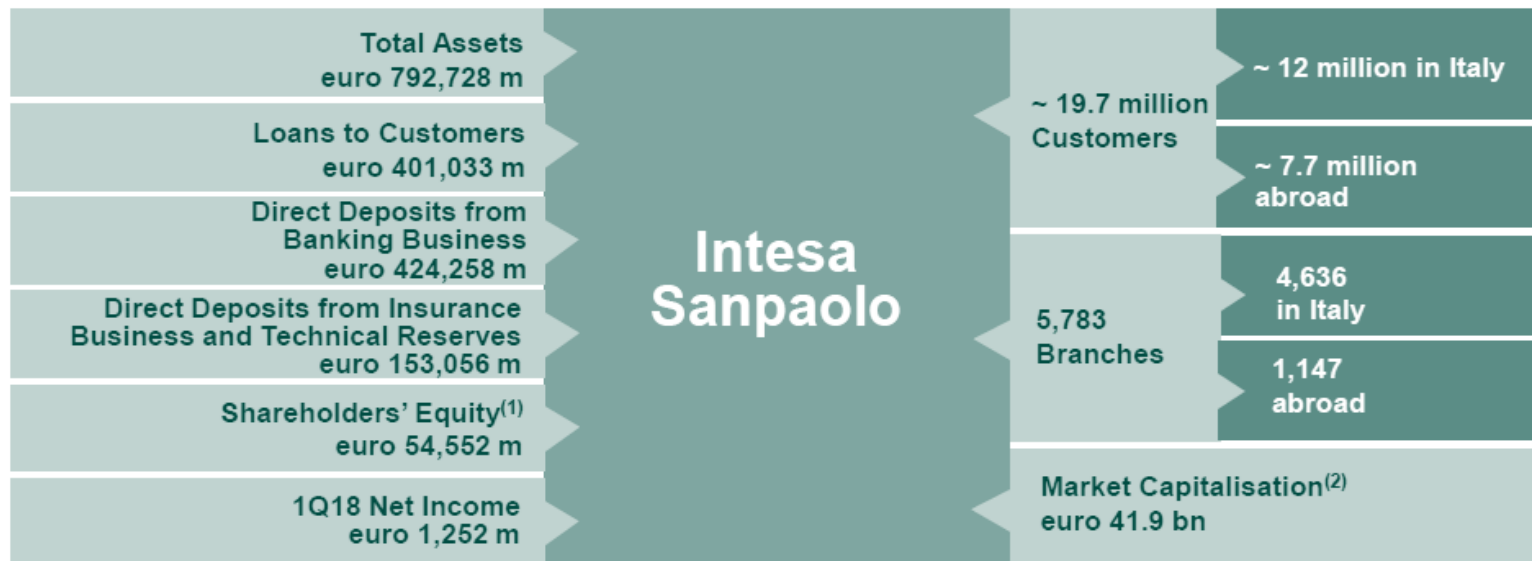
Total Assets
euro 792,728 m

Loans to Customers
euro 401,033 m

Direct Deposits from Banking Business
euro 424,258 m

Direct Deposits from Insurance Business and Technical Reserves
euro 153,056 m

Shareholders' Equity$^{(1)}$
euro 54,552 m

1Q18 Net Income
euro 1,252 m

Intesa Sanpaolo

~ 19.7 million Customers

~ 12 million in Italy

~ 7.7 million abroad

5,783 Branches

4,636 in Italy

1,147 abroad

Market Capitalisation$^{(2)}$
euro 41.9 bn